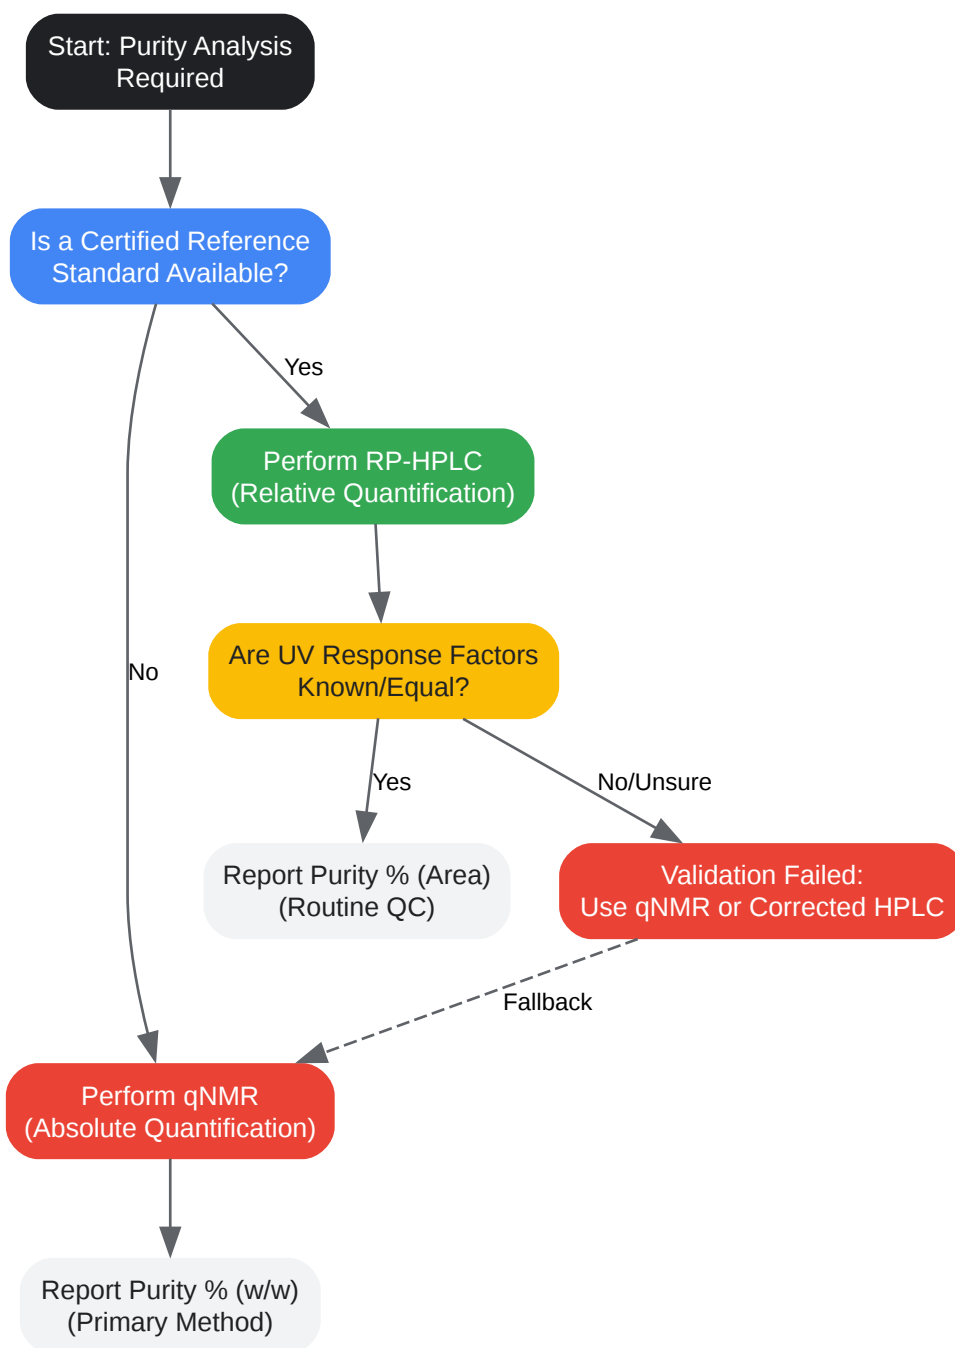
Start: Purity Analysis Required

Is a Certified Reference Standard Available?

Yes

Perform RP-HPLC (Relative Quantification)

Are UV Response Factors Known/Equal?

No

Yes

No/Unsure

Report Purity % (Area) (Routine QC)

Validation Failed: Use qNMR or Corrected HPLC

Fallback

Perform qNMR (Absolute Quantification)

Report Purity % (w/w) (Primary Method)